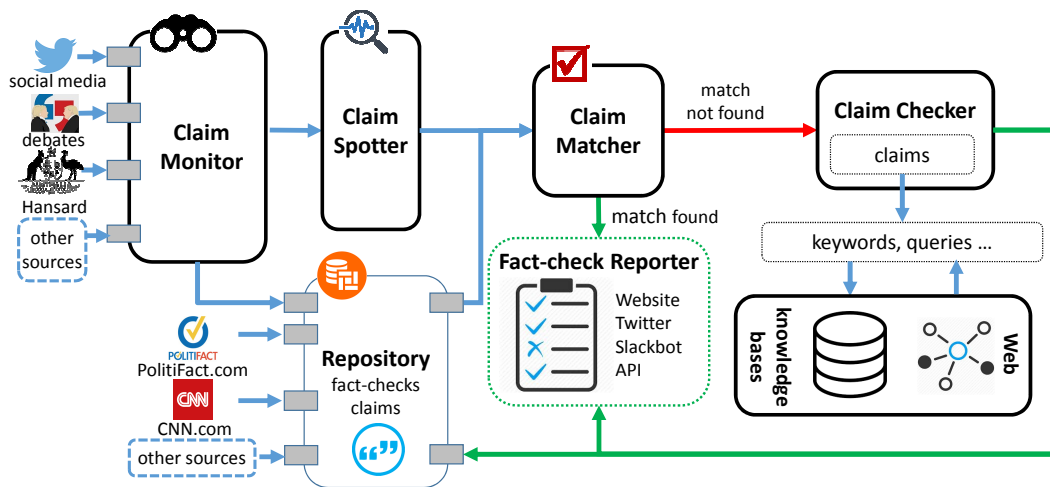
social media
debates
Hansard
other sources
Claim Monitor
Claim Spotter
Claim Matcher
match not found
Claim Checker
claims
match found
keywords, queries ...
Fact-check Reporter
Website
Twitter
Slackbot
API
knowledge bases
Web
POLITIFACT
PolitiFact.com
CNN
CNN.com
other sources
Repository
fact-checks
claims